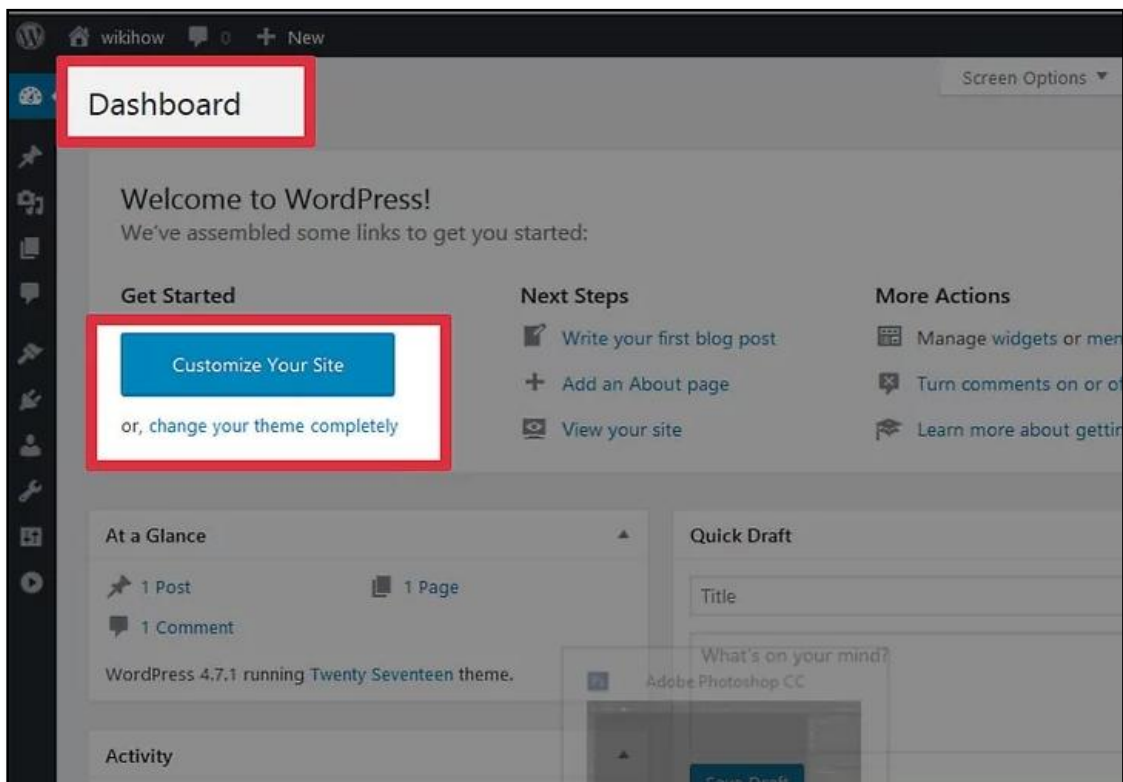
wikihow 0 + New

Screen Options ▼

Dashboard

Welcome to WordPress!
We've assembled some links to get you started:

Get Started

Customize Your Site

or, change your theme completely

Next Steps

Write your first blog post

Add an About page

View your site

More Actions

Manage widgets or men

Turn comments on or o

Learn more about gettin

At a Glance

1 Post

1 Page

1 Comment

WordPress 4.7.1 running Twenty Seventeen theme.

Quick Draft

Title

What's on your mind?

Adobe Photoshop CC

Save Draft

Activity